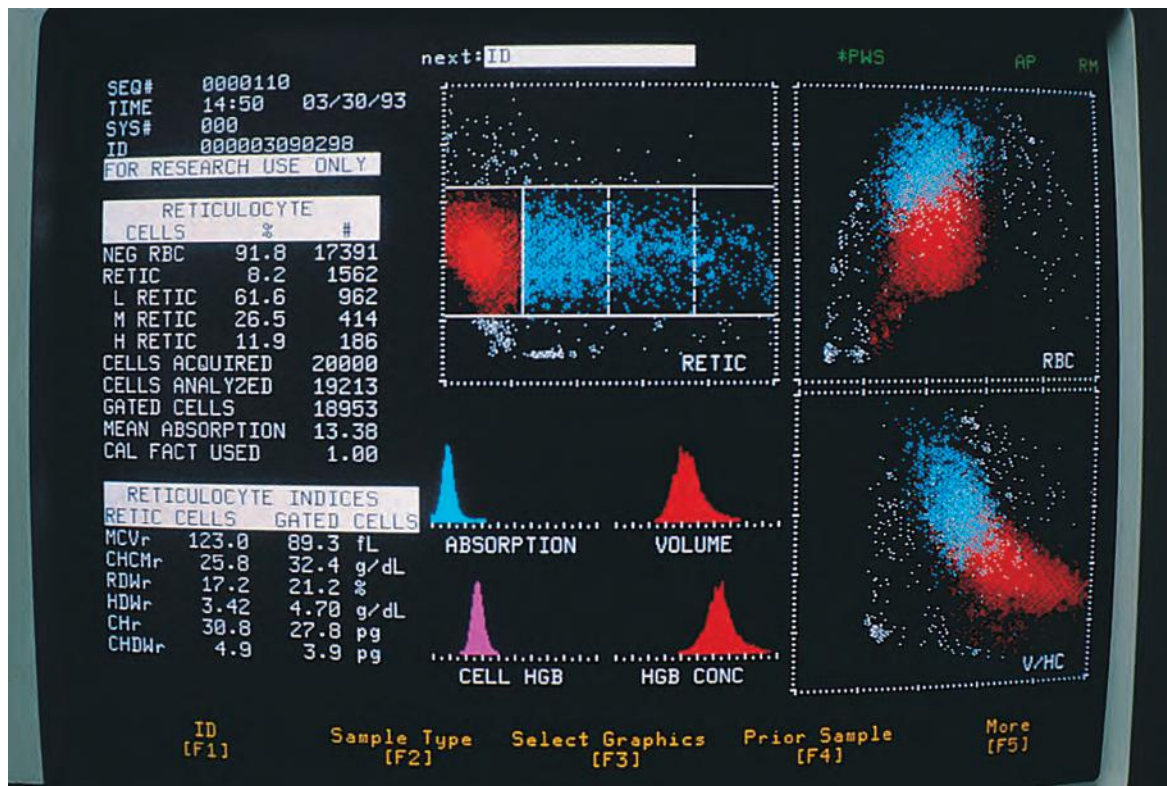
next: ID

*PWS

AP

RM

SEQ# 0000110
TIME 14:50 03/30/93
SYS# 000
ID 000003090298
FOR RESEARCH USE ONLY

| RETICULOCYTE CELLS | % | # |
|---|---|---|
| NEG RBC | 91.8 | 17391 |
| RETIC | 8.2 | 1562 |
| L RETIC | 61.6 | 962 |
| M RETIC | 26.5 | 414 |
| H RETIC | 11.9 | 186 |
| CELLS ACQUIRED | | 20000 |
| CELLS ANALYZED | | 19213 |
| GATED CELLS | | 18953 |
| MEAN ABSORPTION | | 13.38 |
| CAL FACT USED | | 1.00 |

RETICULOCYTE INDICES

| | RETIC CELLS | GATED CELLS | |
|---|---|---|---|
| MCVr | 123.0 | 89.3 | fL |
| CHCMr | 25.8 | 32.4 | g/dL |
| RDWr | 17.2 | 21.2 | % |
| HDWr | 3.42 | 4.70 | g/dL |
| CHr | 30.8 | 27.8 | pg |
| CHDWr | 4.9 | 3.9 | pg |

RETIC

RBC

ABSORPTION

VOLUME

CELL HGB

HGB CONC

V/HC

ID [F1]

Sample Type [F2]

Select Graphics [F3]

Prior Sample [F4]

More [F5]